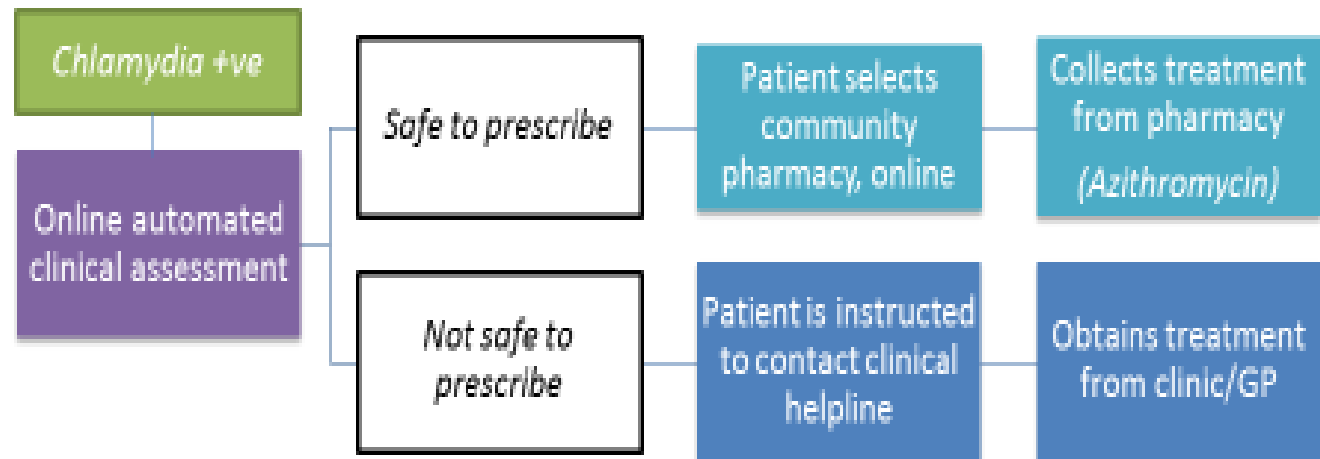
Chlamydia +ve

Online automated clinical assessment

Safe to prescribe

Patient selects community pharmacy, online

Collects treatment from pharmacy (Azithromycin)

Not safe to prescribe

Patient is instructed to contact clinical helpline

Obtains treatment from clinic/GP